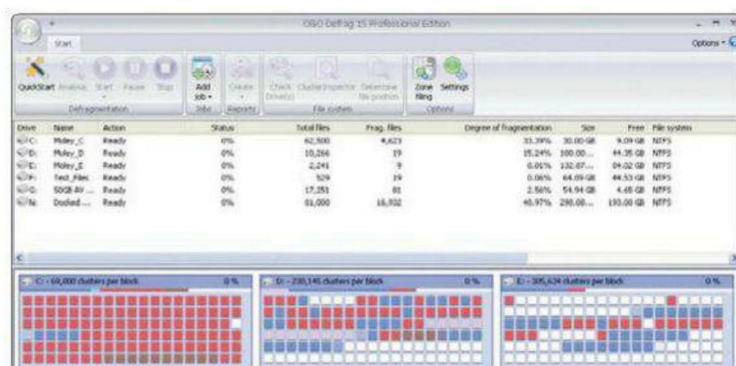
O&O Defrag 15 Professional Edition

Start

Options

QuickStart Analysis Start Pause Stop
Defragmentation

Add Job
Jobs

Create
Reports

Check Drive(s) ClusterInspector Determine file position
File system

Zone filing Settings
Options

| Drive | Name | Action | Status | Total files | Frag. files | Degree of fragmentation | Size | Free | File system |
|---|---|---|---|---|---|---|---|---|---|
| C: | Mdey_C | Ready | 0% | 62,500 | 4,623 | 33.39% | 30.00 GB | 9.09 GB | NTFS |
| D: | Mdey_D | Ready | 0% | 10,266 | 19 | 15.24% | 100.00... | 44.35 GB | NTFS |
| E: | Mdey_E | Ready | 0% | 2,241 | 9 | 0.01% | 132.07... | 04.02 GB | NTFS |
| F: | Test_Files | Ready | 0% | 529 | 19 | 0.06% | 64.09 GB | 44.53 GB | NTFS |
| G: | 50GB AV ... | Ready | 0% | 17,251 | 81 | 2.56% | 54.94 GB | 4.65 GB | NTFS |
| N: | Docked ... | Ready | 0% | 81,000 | 16,932 | 40.97% | 298.00... | 193.00 GB | NTFS |

C: - 69,000 clusters per block 0 %

D: - 230,145 clusters per block 0 %

E: - 305,634 clusters per block 0 %